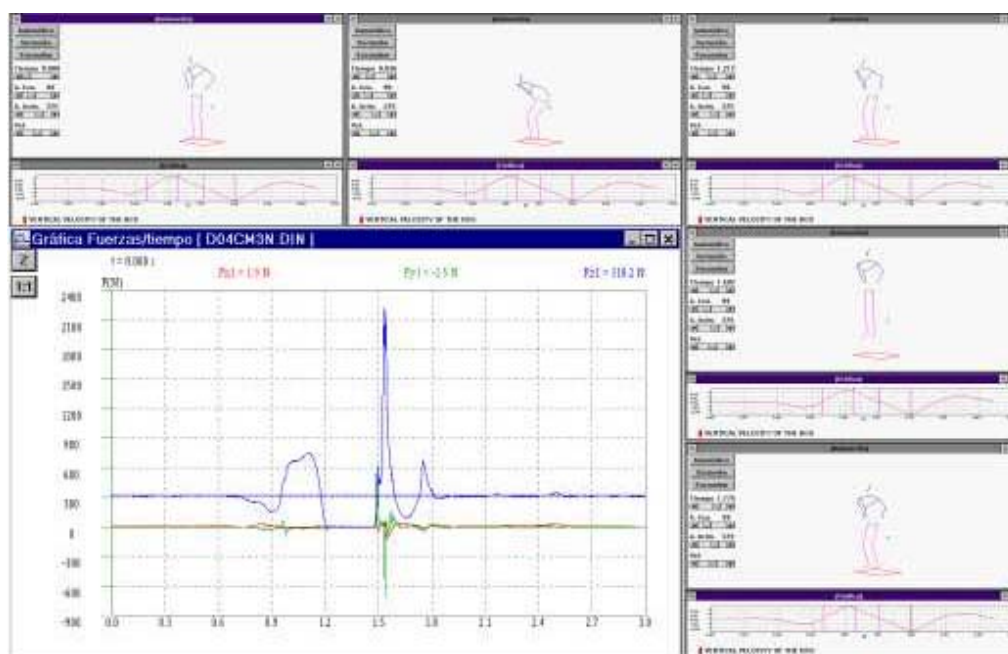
Gráfica Fuerzas/tiempo [ D04CM3N.DIN ]

Z

1:1

t = 0.000 s

F(N)

Fx1 = 1.9 N

Fy1 = -2.5 N

Fz1 = 318.2 N

2400

2100

1800

1500

1200

900

600

300

0

-300

-600

-900

0.0

0.3

0.6

0.9

1.2

1.5

1.8

2.1

2.4

2.7

3.0

VERTICAL VELOCITY OF THE BOX

VERTICAL VELOCITY OF THE BOX

VERTICAL VELOCITY OF THE BOX

VERTICAL VELOCITY OF THE BOX

VERTICAL VELOCITY OF THE BOX